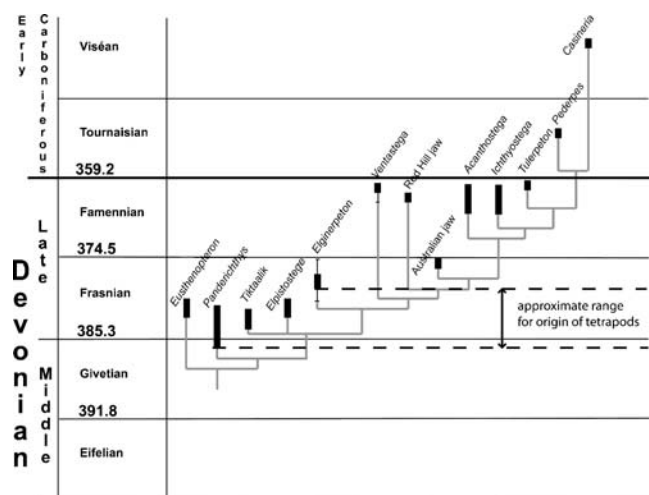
Early Carboniferous

Viséan

Tournaisian

359.2

Late

Famennian

374.5

Devonian

Frasnian

385.3

Middle

Givetian

391.8

Eifelian

Eusthenopteron
Panderichthys
Tiktaalik
Elpistostege
Elginerpeton
Ventastega
Red Hill jaw
Australian jaw
Acanthostega
Ichthyostega
Tulerpeton
Pederpes
Casineria

approximate range for origin of tetrapods